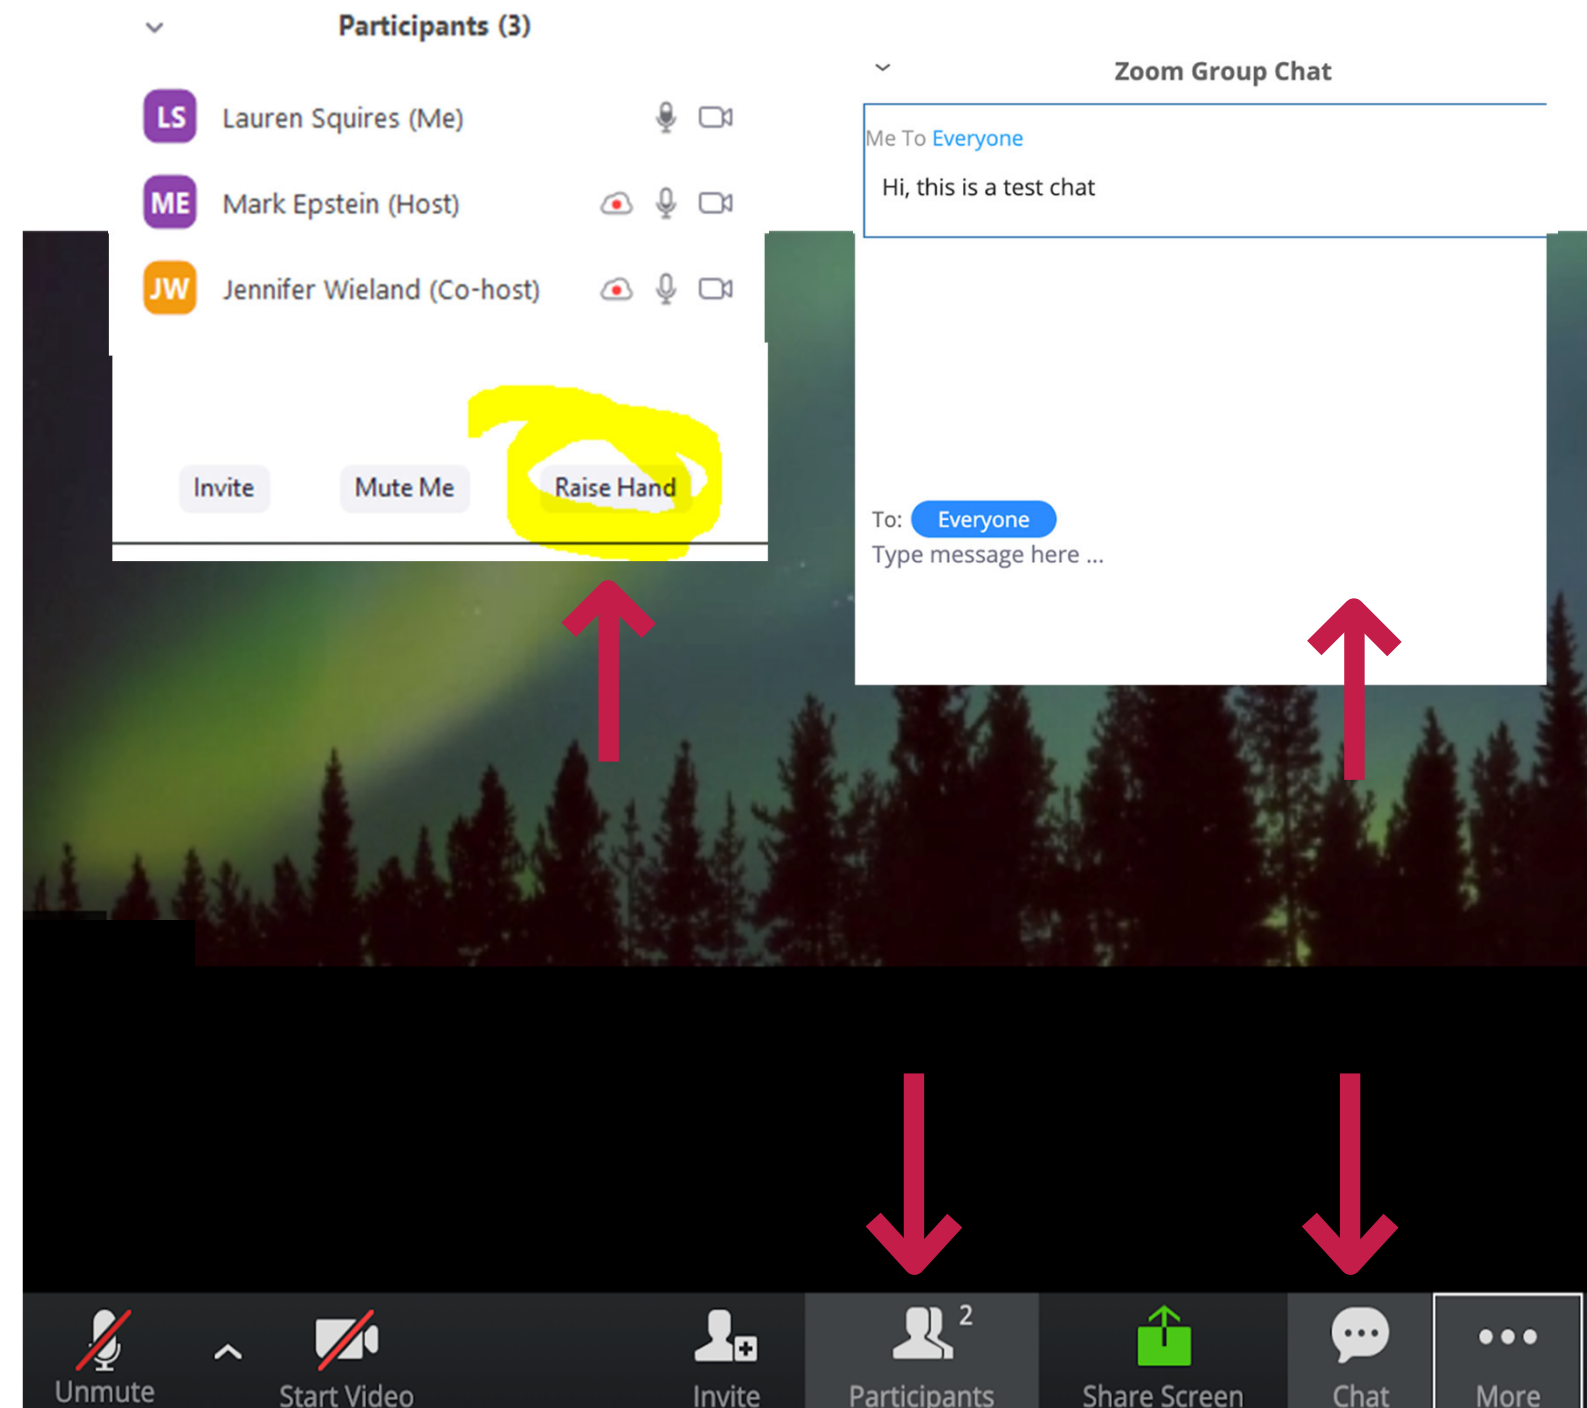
Participants (3)

LS Lauren Squires (Me)

ME Mark Epstein (Host)

JW Jennifer Wieland (Co-host)

Invite

Mute Me

Raise Hand

Zoom Group Chat

Me To Everyone

Hi, this is a test chat

To: Everyone

Type message here ...

Unmute

Start Video

Invite

Participants 2

Share Screen

Chat

More